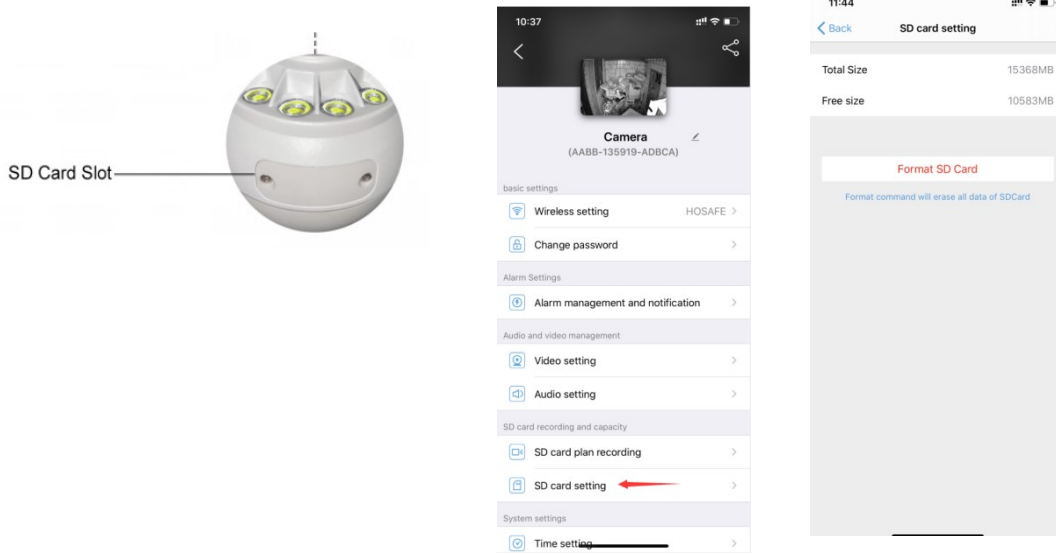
SD Card Slot

10:37

Camera
(AABB-135919-ADBCA)

basic settings

Wireless setting HOSAFE >

Change password >

Alarm Settings

Alarm management and notification >

Audio and video management

Video setting >

Audio setting >

SD card recording and capacity

SD card plan recording >

SD card setting >

System settings

Time setting >

11:44

< Back SD card setting

Total Size 15368MB

Free size 10583MB

Format SD Card

Format command will erase all data of SDCard